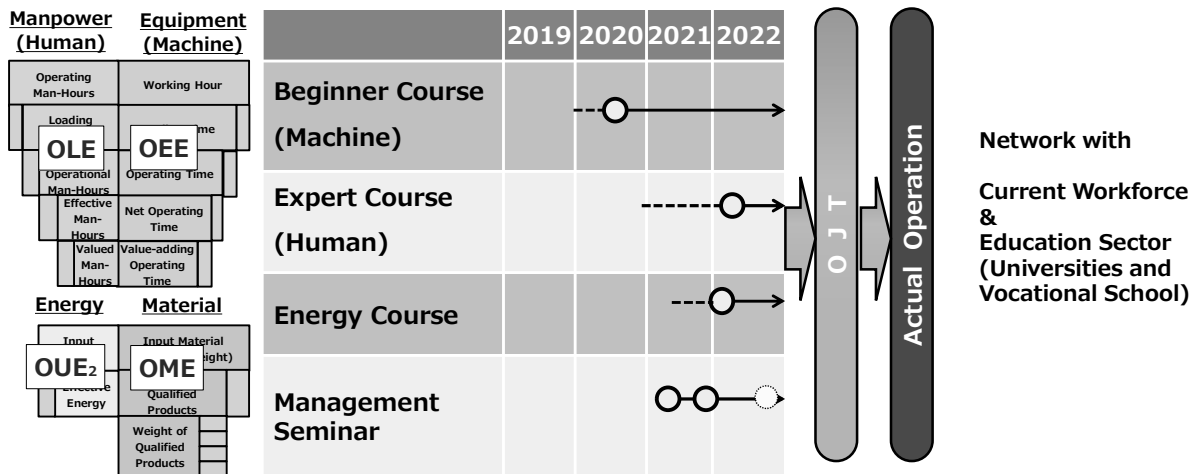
Manpower (Human)

Equipment (Machine)

Operating Man-Hours

Working Hour

Loading

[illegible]me

OLE

OEE

Operational Man-Hours

Operating Time

Effective Man-Hours

Net Operating Time

Valued Man-Hours

Value-adding Operating Time

Energy

Material

Input

Input Material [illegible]ight)

OUE₂

OME

Effective Energy

Qualified Products

Weight of Qualified Products

| | 2019 | 2020 | 2021 | 2022 |
|---|---|---|---|---|
| Beginner Course (Machine) | | | | |
| Expert Course (Human) | | | | |
| Energy Course | | | | |
| Management Seminar | | | | |

O J T

Actual Operation

Network with

Current Workforce & Education Sector (Universities and Vocational School)